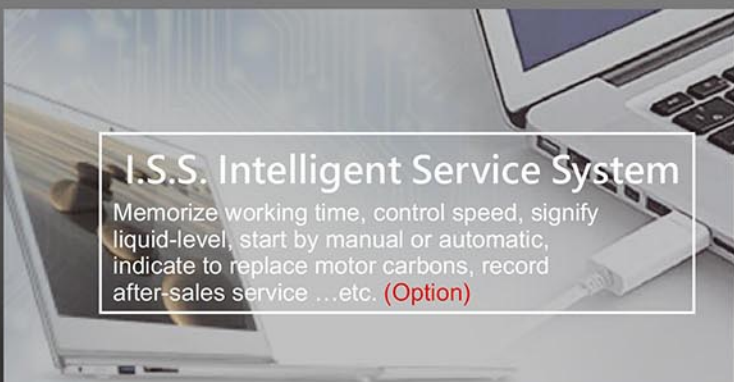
I.S.S. Intelligent Service System

Memorize working time, control speed, signify liquid-level, start by manual or automatic, indicate to replace motor carbons, record after-sales service …etc. (Option)